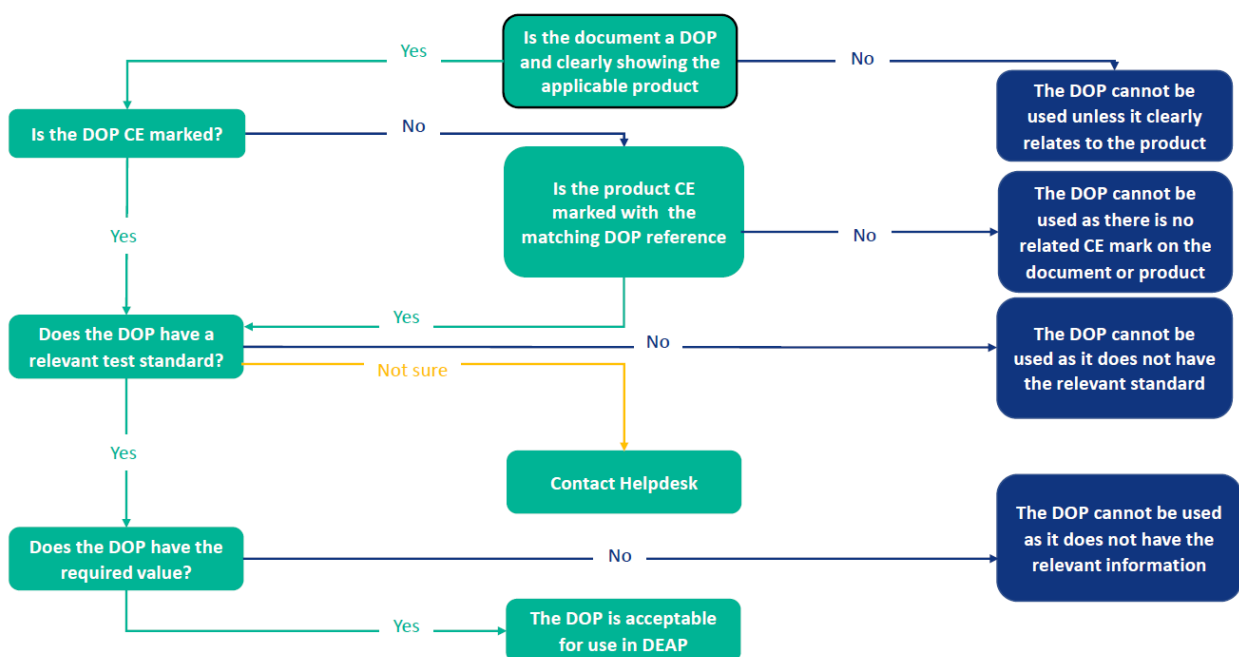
Is the document a DOP and clearly showing the applicable product

Yes

No

The DOP cannot be used unless it clearly relates to the product

Is the DOP CE marked?

No

Is the product CE marked with the matching DOP reference

No

The DOP cannot be used as there is no related CE mark on the document or product

Yes

Yes

Does the DOP have a relevant test standard?

No

The DOP cannot be used as it does not have the relevant standard

Not sure

Yes

Contact Helpdesk

Does the DOP have the required value?

No

The DOP cannot be used as it does not have the relevant information

Yes

The DOP is acceptable for use in DEAP